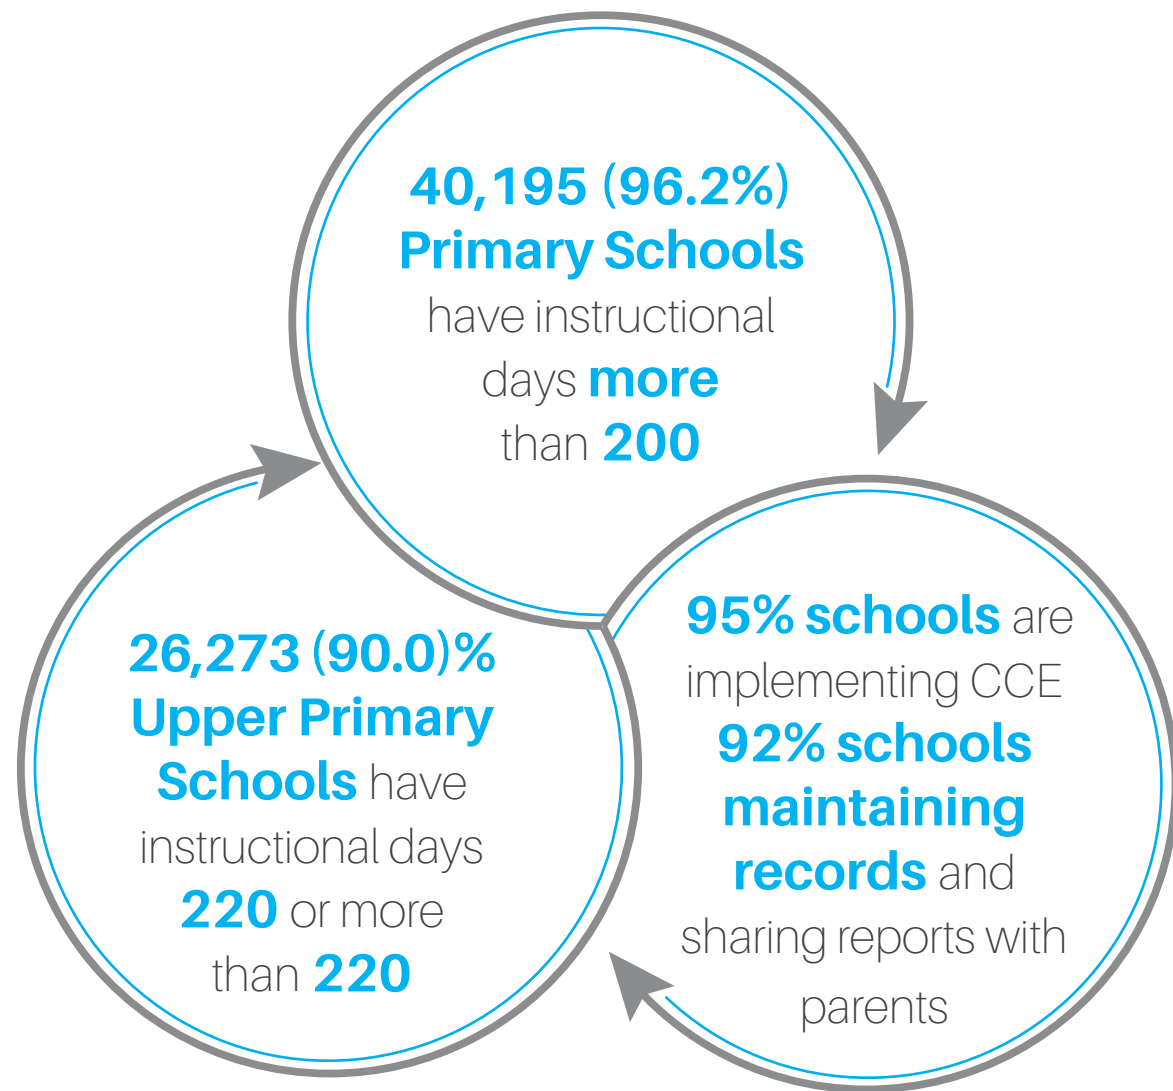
40,195 (96.2%) Primary Schools have instructional days more than 200

95% schools are implementing CCE 92% schools maintaining records and sharing reports with parents

26,273 (90.0)% Upper Primary Schools have instructional days 220 or more than 220